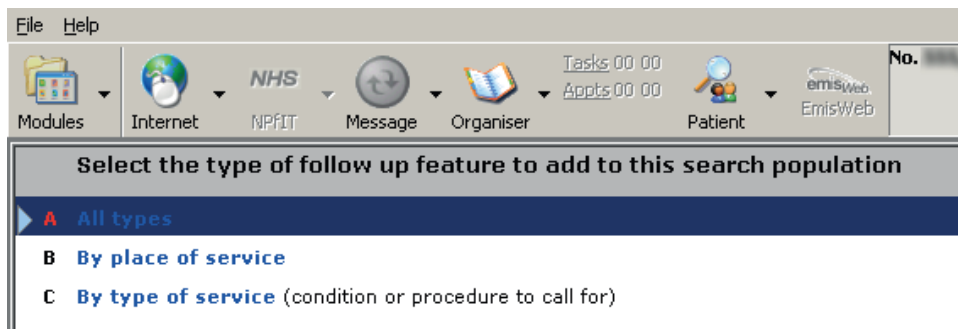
File Help

Modules Internet NHS NPfIT Message Organiser Tasks 00 00 Appts 00 00 Patient emsWeb EmisWeb No. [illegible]

Select the type of follow up feature to add to this search population

A All types

B By place of service

C By type of service (condition or procedure to call for)